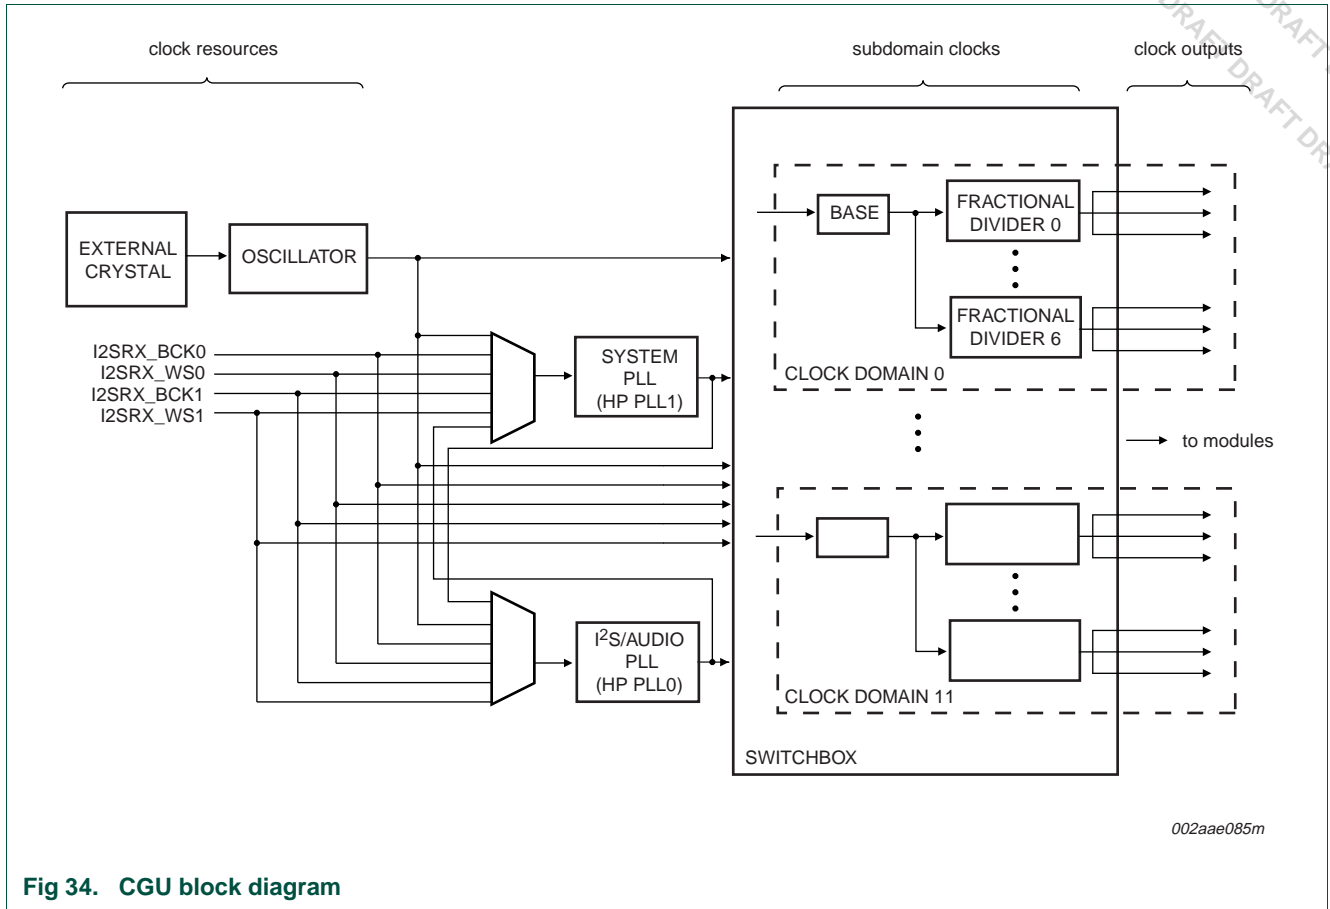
clock resources

subdomain clocks

clock outputs

DRAFT DRAFT DRAFT DR

EXTERNAL CRYSTAL

OSCILLATOR

BASE

FRACTIONAL DIVIDER 0

FRACTIONAL DIVIDER 6

CLOCK DOMAIN 0

I2SRX_BCK0
I2SRX_WS0
I2SRX_BCK1
I2SRX_WS1

SYSTEM PLL (HP PLL1)

to modules

$I^2S$/AUDIO PLL (HP PLL0)

CLOCK DOMAIN 11

SWITCHBOX

002aae085m

Fig 34. CGU block diagram